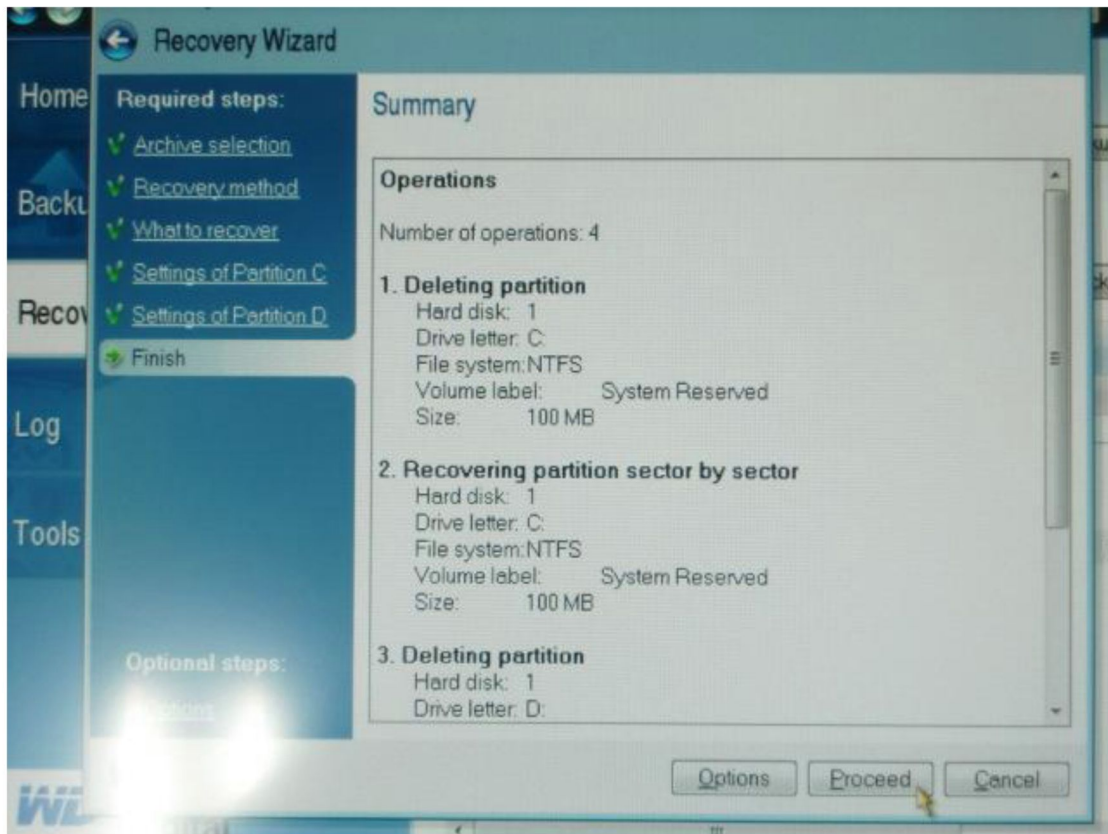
Recovery Wizard

Home

Backu

Recov

Log

Tools

Required steps:

Archive selection

Recovery method

What to recover

Settings of Partition C

Settings of Partition D

Finish

Optional steps:

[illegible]

Summary

Operations

Number of operations: 4

1. Deleting partition
Hard disk: 1
Drive letter: C:
File system: NTFS
Volume label: System Reserved
Size: 100 MB

2. Recovering partition sector by sector
Hard disk: 1
Drive letter: C:
File system: NTFS
Volume label: System Reserved
Size: 100 MB

3. Deleting partition
Hard disk: 1
Drive letter: D:

Options Proceed Cancel